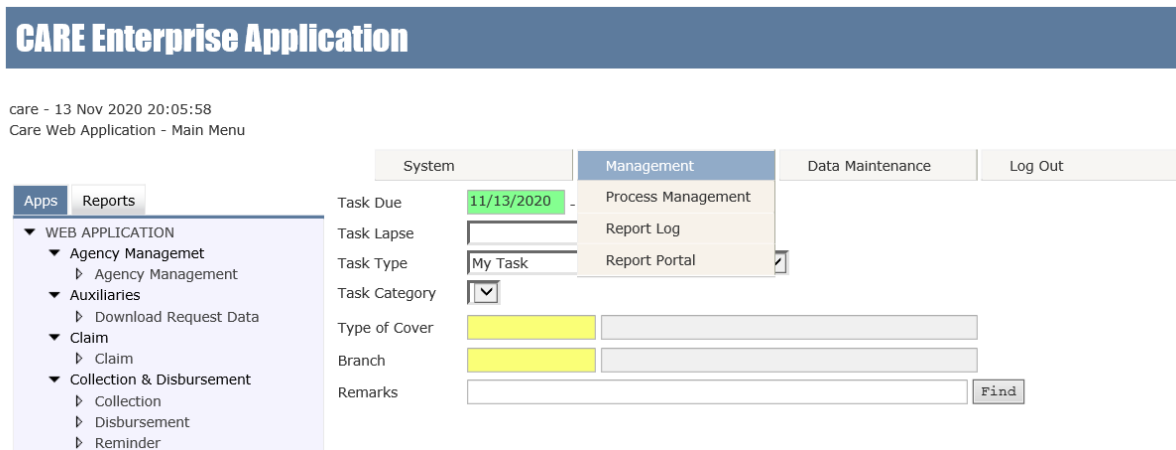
CARE Enterprise Application

care - 13 Nov 2020 20:05:58
Care Web Application - Main Menu

System | Management | Data Maintenance | Log Out

Process Management
Report Log
Report Portal

Apps | Reports

WEB APPLICATION
Agency Managemet
Agency Management
Auxiliaries
Download Request Data
Claim
Claim
Collection & Disbursement
Collection
Disbursement
Reminder

Task Due 11/13/2020 -
Task Lapse
Task Type My Task
Task Category
Type of Cover
Branch
Remarks
Find